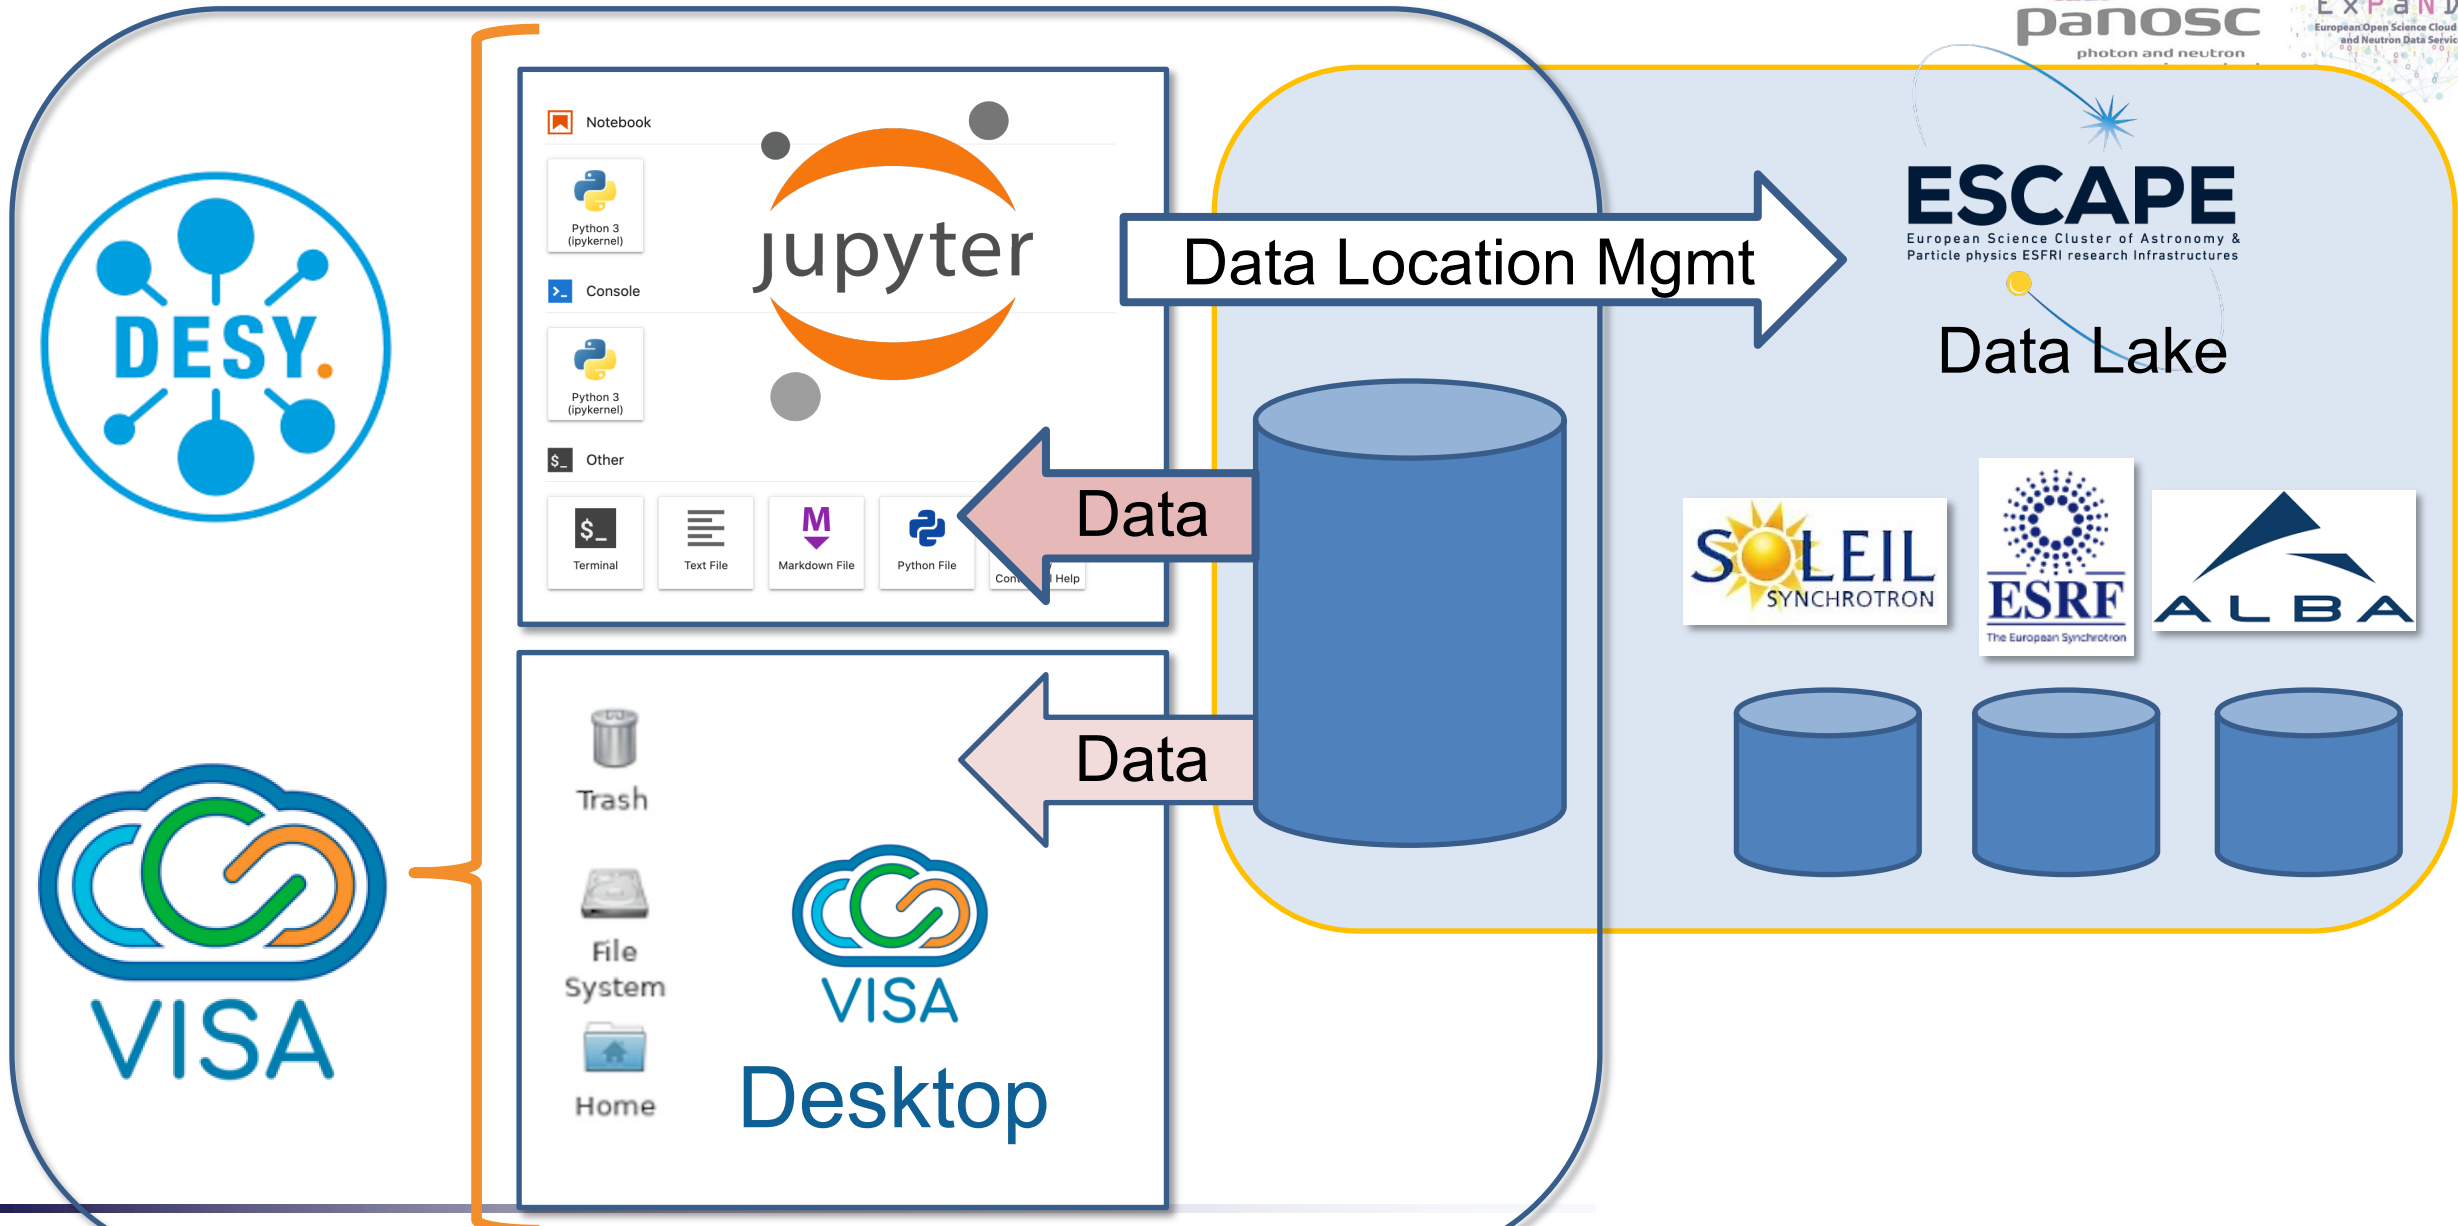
panosc
photon and neutron

ExPaNDS
European Open Science Cloud and Neutron Data Servic

DESY.

Notebook

Python 3 (ipykernel)

Console

Python 3 (ipykernel)

Other

Terminal

Text File

Markdown File

Python File

Con

Help

jupyter

Data Location Mgmt

ESCAPE
European Science Cluster of Astronomy & Particle physics ESFRI research Infrastructures

Data Lake

Data

Data

SOLEIL SYNCHROTRON

ESRF
The European Synchrotron

ALBA

Trash

File System

Home

VISA

VISA
Desktop